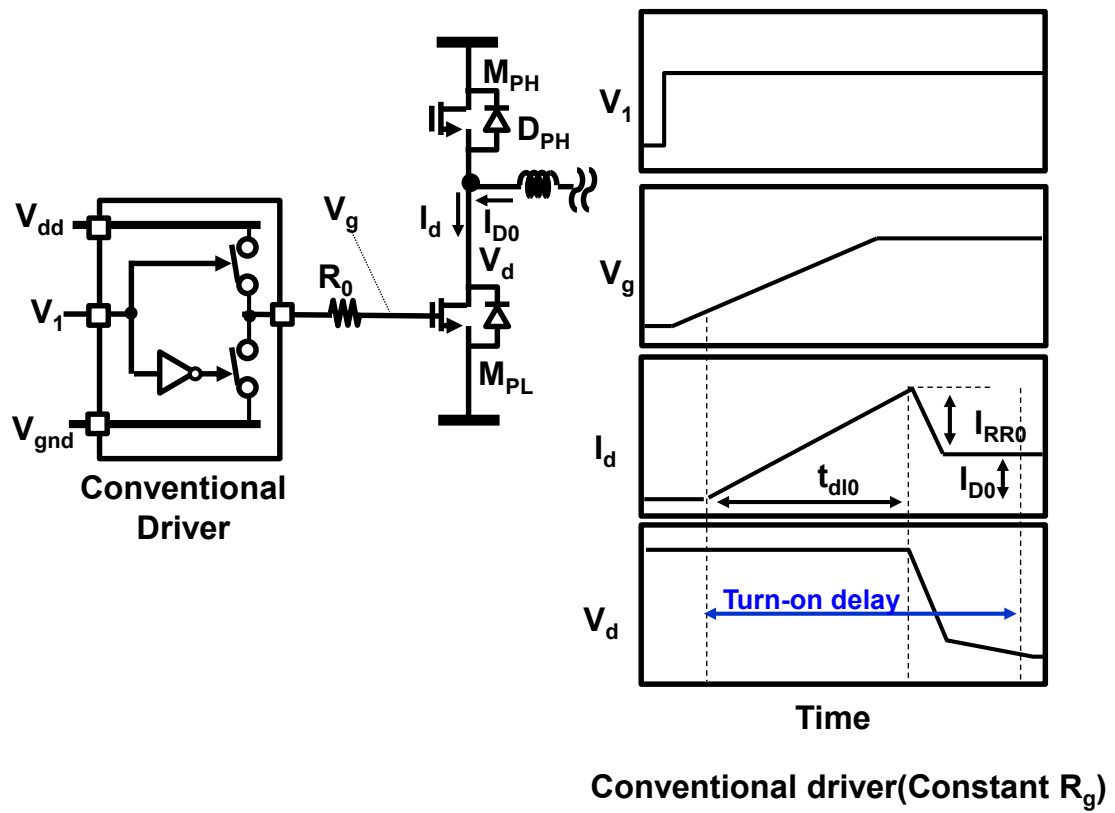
$M_{PH}$
$D_{PH}$
$V_{dd}$
$V_g$
$I_d$
$I_{D0}$
$V_d$
$R_0$
$V_1$
$M_{PL}$
$V_{gnd}$
Conventional Driver

$V_1$
$V_g$
$I_d$
$I_{RR0}$
$t_{dI0}$
$I_{D0}$
$V_d$
Turn-on delay
Time

Conventional driver(Constant $R_g$)